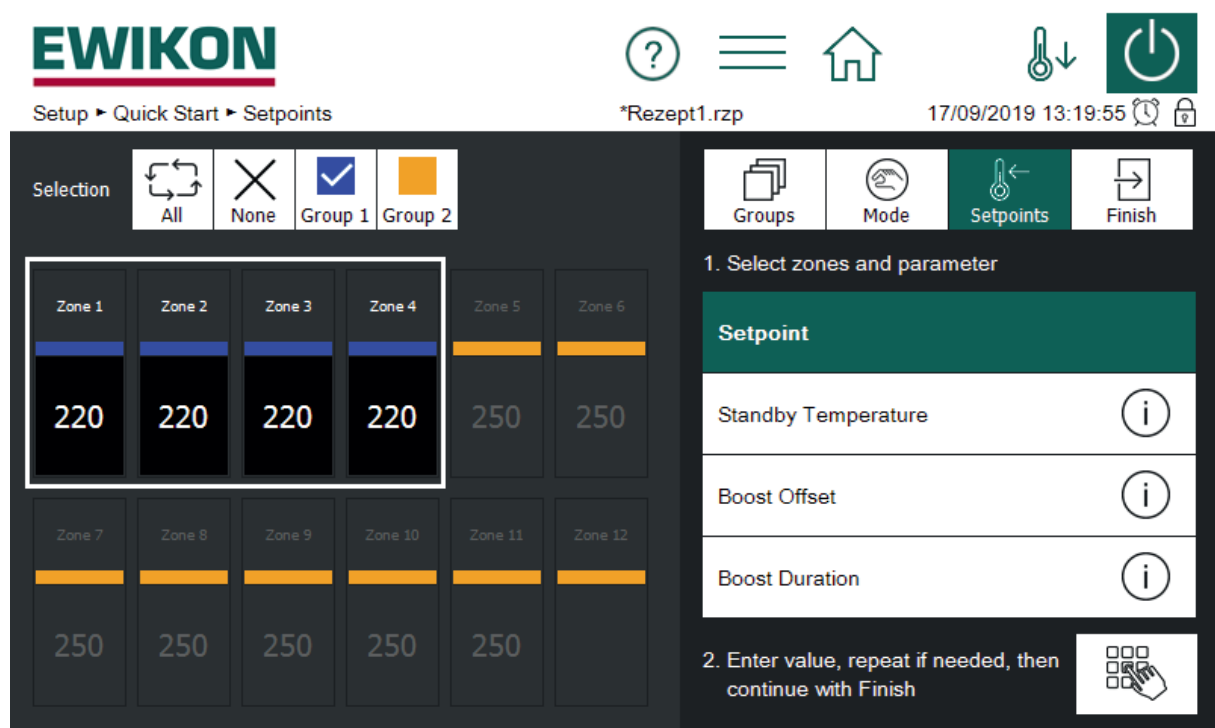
EWIKON

?

Setup ► Quick Start ► Setpoints

*Rezept1.rzp

17/09/2019 13:19:55

Selection

All

None

Group 1

Group 2

Groups

Mode

Setpoints

Finish

Zone 1
220

Zone 2
220

Zone 3
220

Zone 4
220

Zone 5
250

Zone 6
250

Zone 7
250

Zone 8
250

Zone 9
250

Zone 10
250

Zone 11
250

Zone 12

1. Select zones and parameter

Setpoint

Standby Temperature

Boost Offset

Boost Duration

2. Enter value, repeat if needed, then continue with Finish